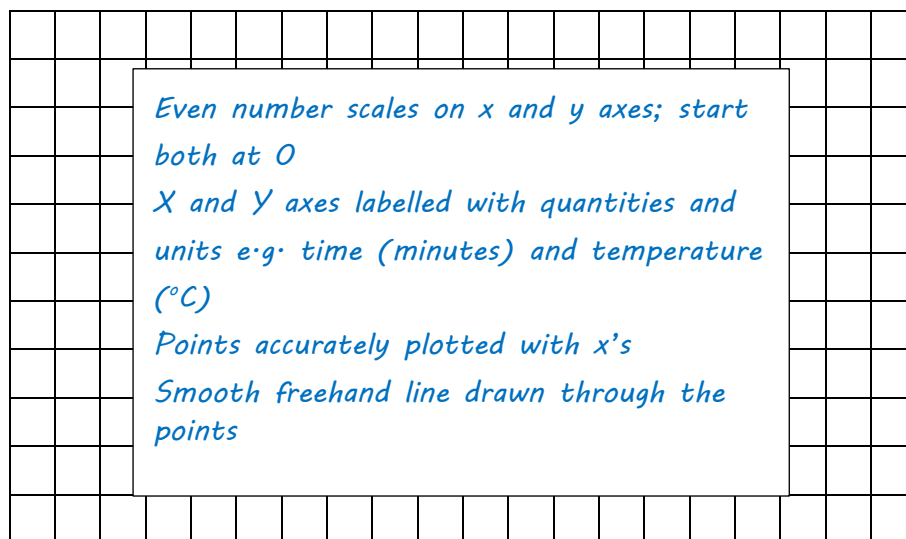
Even number scales on x and y axes; start both at 0

X and Y axes labelled with quantities and units e.g. time (minutes) and temperature (°C)

Points accurately plotted with x's

Smooth freehand line drawn through the points